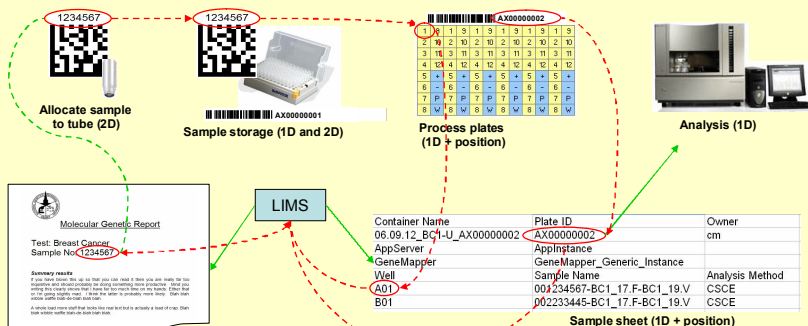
1234567

1234567

AX00000002

AX00000001

Allocate sample to tube (2D)

Sample storage (1D and 2D)

| 1 | 9 | 1 | 9 | 1 | 9 | 1 | 9 | 1 | 9 |
|---|---|---|---|---|---|---|---|---|---|
| 2 | 10 | 2 | 10 | 2 | 10 | 2 | 10 | 2 | 10 |
| 3 | 11 | 3 | 11 | 3 | 11 | 3 | 11 | 3 | 11 |
| 4 | 12 | 4 | 12 | 4 | 12 | 4 | 12 | 4 | 12 |
| 5 | + | 5 | + | 5 | + | 5 | + | 5 | + |
| 6 | - | 6 | - | 6 | - | 6 | - | 6 | - |
| 7 | P | 7 | P | 7 | P | 7 | P | 7 | P |
| 8 | W | 8 | W | 8 | W | 8 | W | 8 | W |

Process plates (1D + position)

Analysis (1D)

LIMS

Molecular Genetic Report

Test: Breast Cancer
Sample No: 1234567

Summary results

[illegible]

| Container Name | Plate ID | Owner |
|---|---|---|
| 06.09.12_BC1-U_AX00000002 | AX00000002 | cm |
| AppServer | AppInstance | |
| GeneMapper | GeneMapper_Generic_Instance | |
| Well | Sample Name | Analysis Method |
| A01 | 001234567-BC1_17.F-BC1_19.V | CSCE |
| B01 | 002233445-BC1_17.F-BC1_19.V | CSCE |

Sample sheet (1D + position)